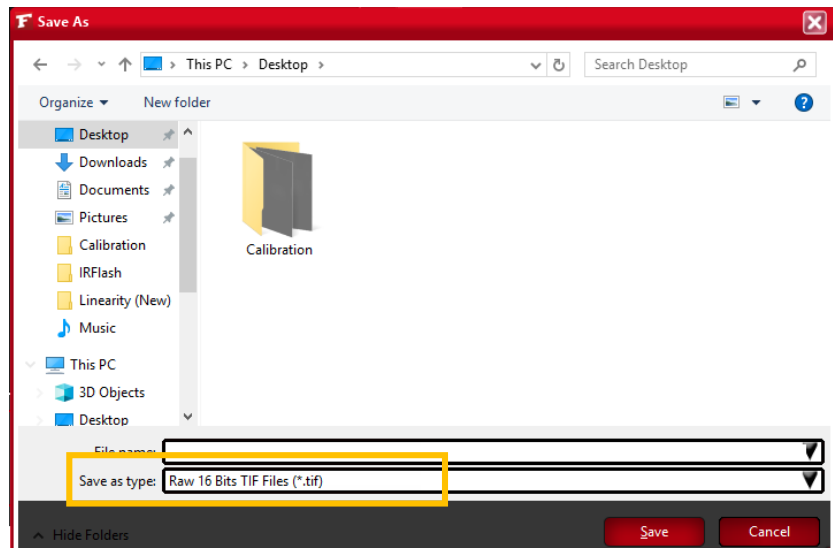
Save As

This PC > Desktop >

Search Desktop

Organize ▾ New folder

Desktop
Downloads
Documents
Pictures
Calibration
IRFlash
Linearity (New)
Music
This PC
3D Objects
Desktop

Calibration

File name:
Save as type: Raw 16 Bits TIF Files (*.tif)

Hide Folders

Save Cancel